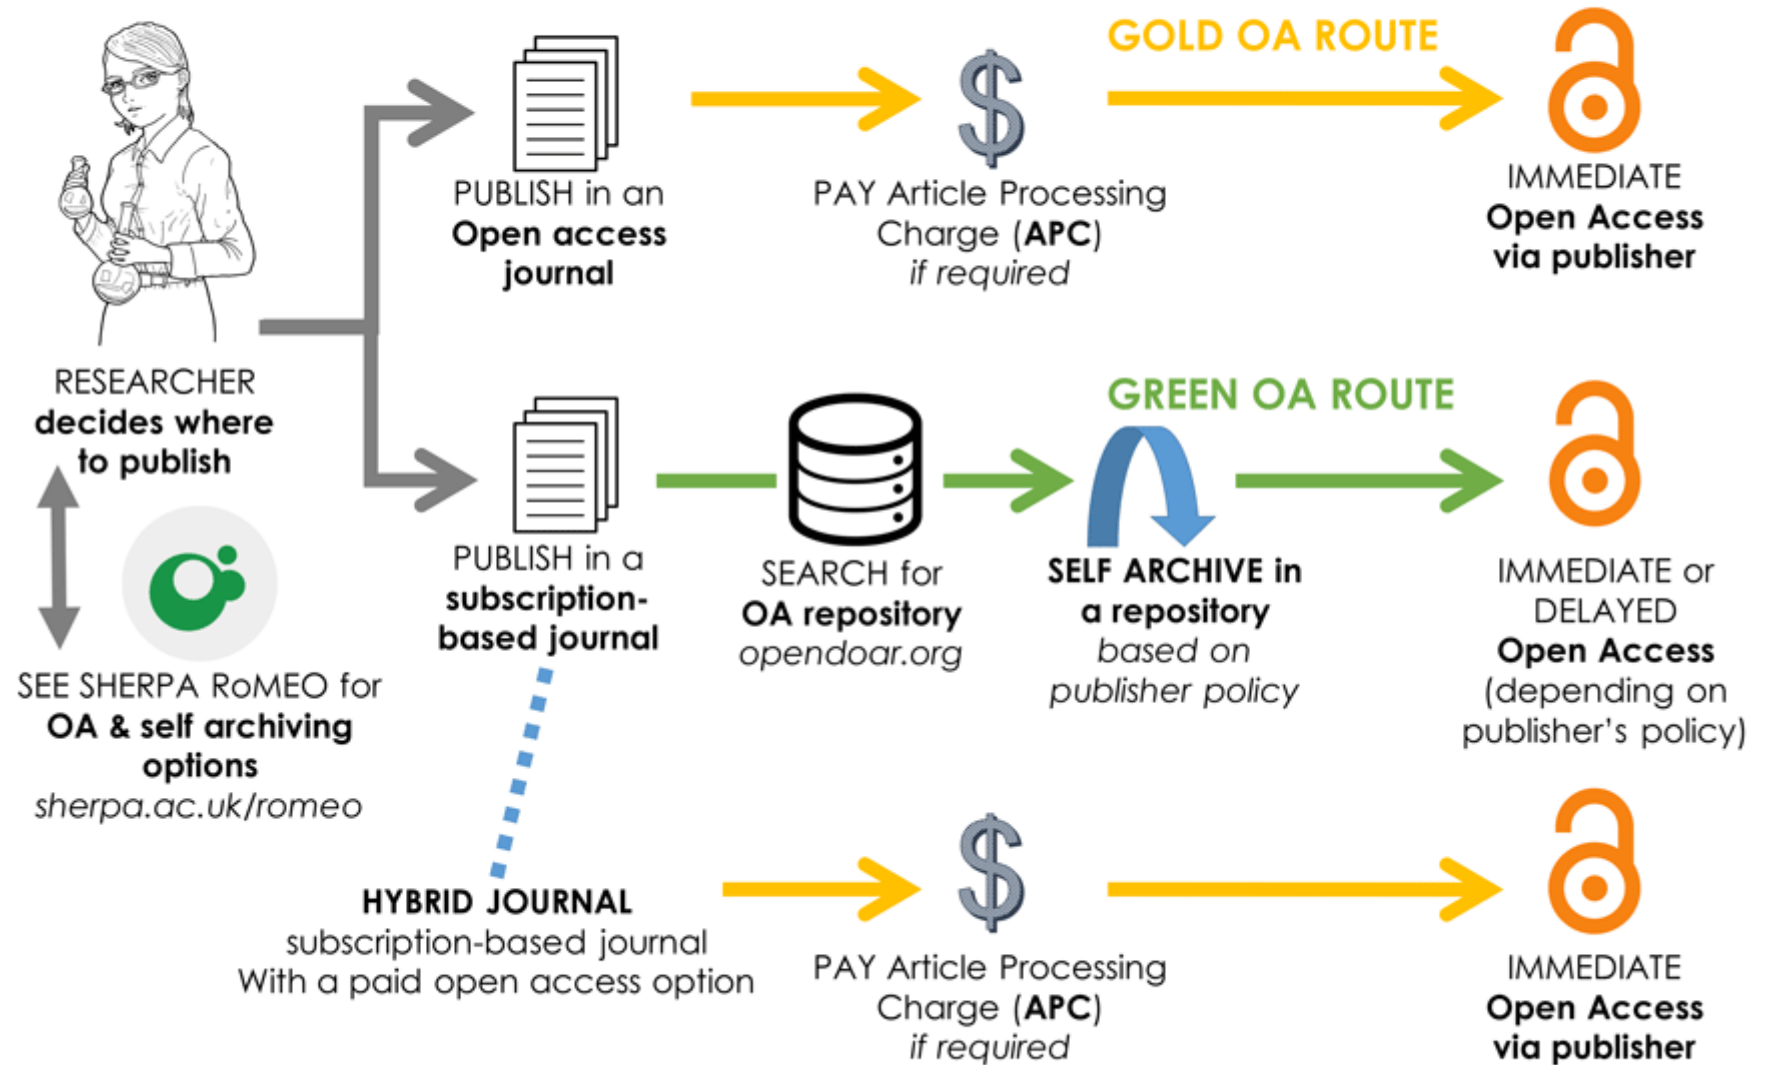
GOLD OA ROUTE

PUBLISH in an **Open access journal**

$

PAY Article Processing Charge (**APC**) *if required*

IMMEDIATE **Open Access via publisher**

RESEARCHER **decides where to publish**

SEE SHERPA RoMEO for **OA & self archiving options** *sherpa.ac.uk/romeo*

GREEN OA ROUTE

PUBLISH in a **subscription-based journal**

SEARCH for **OA repository** *opendoar.org*

**SELF ARCHIVE in a repository** *based on publisher policy*

IMMEDIATE or DELAYED **Open Access** (depending on publisher's policy)

**HYBRID JOURNAL** subscription-based journal With a paid open access option

$

PAY Article Processing Charge (**APC**) *if required*

IMMEDIATE **Open Access via publisher**